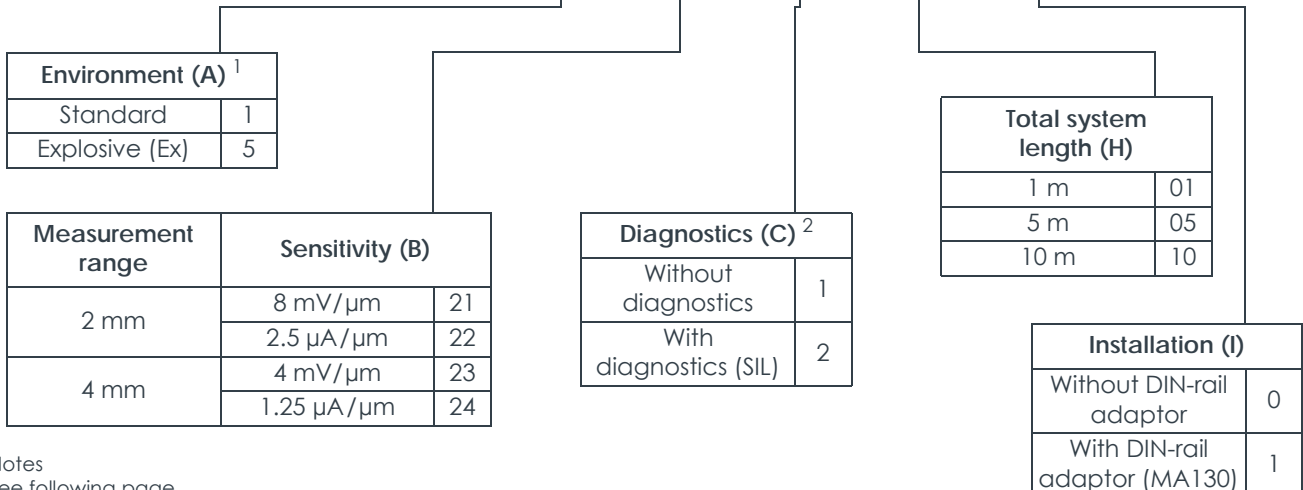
| Environment (A) $^1$ | |
|---|---|
| Standard | 1 |
| Explosive (Ex) | 5 |

| Total system length (H) | |
|---|---|
| 1 m | 01 |
| 5 m | 05 |
| 10 m | 10 |

| Measurement range | Sensitivity (B) | |
|---|---|---|
| 2 mm | 8 mV/µm | 21 |
| | 2.5 µA/µm | 22 |
| 4 mm | 4 mV/µm | 23 |
| | 1.25 µA/µm | 24 |

| Diagnostics (C) $^2$ | |
|---|---|
| Without diagnostics | 1 |
| With diagnostics (SIL) | 2 |

| Installation (I) | |
|---|---|
| Without DIN-rail adaptor | 0 |
| With DIN-rail adaptor (MA130) | 1 |

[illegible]otes
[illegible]ee following page